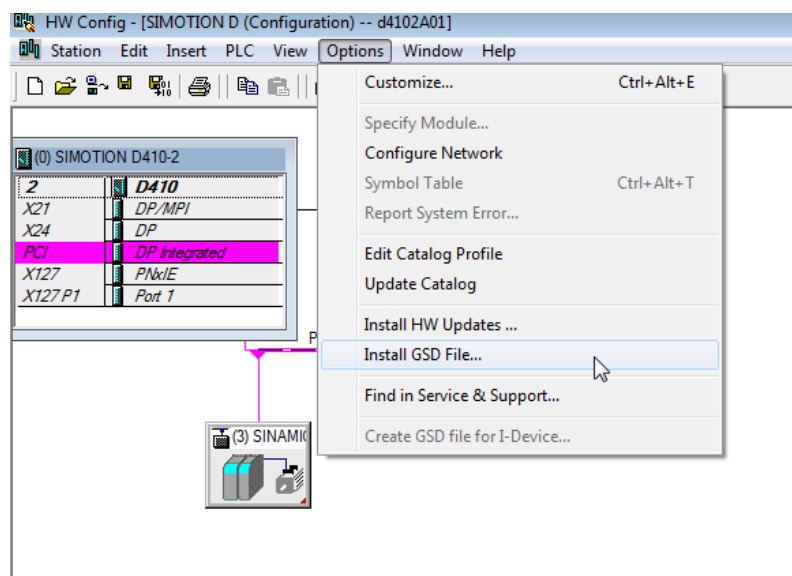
HW Config - [SIMOTION D (Configuration) -- d4102A01]

Station Edit Insert PLC View Options Window Help

(0) SIMOTION D410-2

| 2 | D410 |
|---|---|
| X21 | DP/MPI |
| X24 | DP |
| PCI | DP Integrated |
| X127 | PNxIE |
| X127 P1 | Port 1 |

P

(3) SINAMI

Customize... Ctrl+Alt+E

Specify Module...
Configure Network
Symbol Table Ctrl+Alt+T
Report System Error...

Edit Catalog Profile
Update Catalog

Install HW Updates ...
Install GSD File...

Find in Service & Support...

Create GSD file for I-Device...